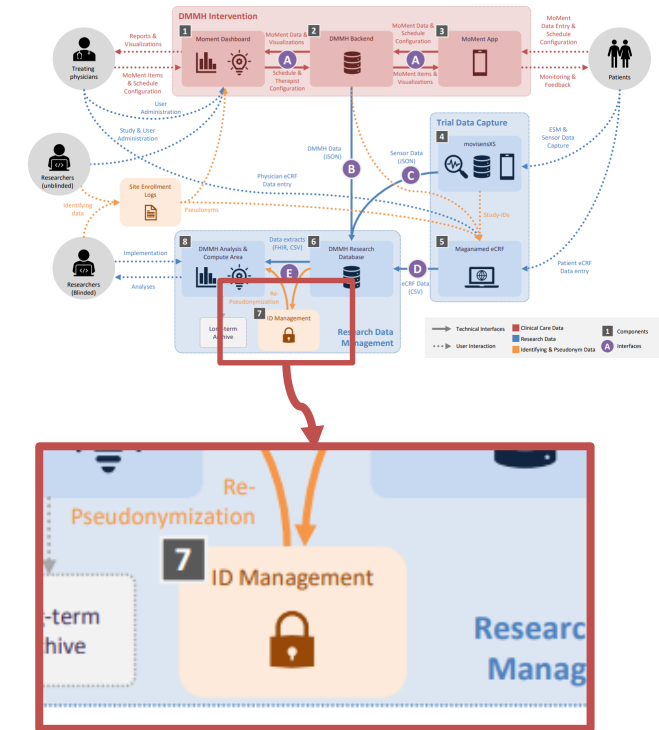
DMMH Intervention

1 Moment Dashboard

2 DMMH Backend

3 MoMent App

Treating physicians

Reports & Visualizations

MoMent Items & Schedule Configuration

MoMent Data & Visualizations

A

Schedule & Therapist Configuration

MoMent Data & Schedule Configuration

A

MoMent Items & Visualizations

MoMent Data Entry & Schedule Configuration

Monitoring & Feedback

Patients

User Administration

Study & User Administration

Researchers (unblinded)

Identifying data

Site Enrollment Logs

Pseudonyms

Researchers (Blinded)

Implementation

Analyses

DMMH Data (JSON)

B

Physician eCRF Data entry

Trial Data Capture

4 movisensXS

ESM & Sensor Data Capture

Sensor Data (JSON)

C

Study IDs

5 Maganamed eCRF

Patient eCRF Data entry

8 DMMH Analysis & Compute Area

Data extracts (FHIR, CSV)

6 DMMH Research Database

eCRF Data (CSV)

D

E

Re-Pseudonymization

Long-term Archive

7 ID Management

Research Data Management

Technical Interfaces

User Interaction

Clinical Care Data

Research Data

Identifying & Pseudonym Data

1 Components

A Interfaces

Re-Pseudonymization

7 ID Management

-term
hive

Researc
Manag